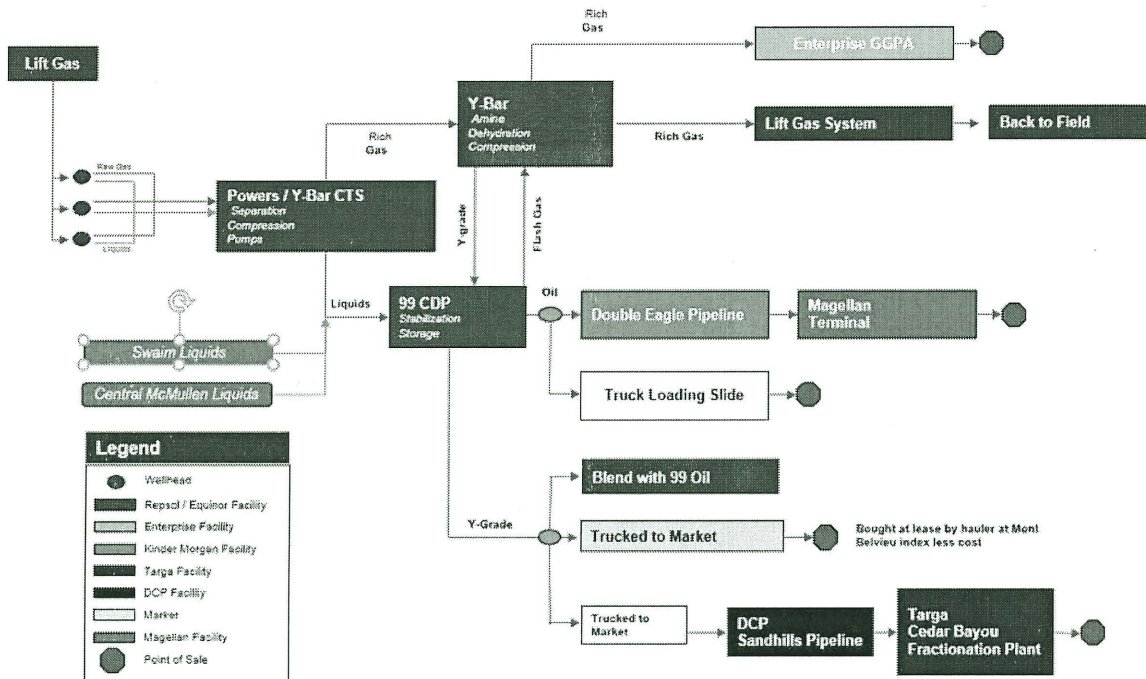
Lift Gas

Raw Gas

Liquids

Powers / Y-Bar CTS
Separation
Compression
Pumps

Rich Gas

Y-Bar
Amine
Dehydration
Compression

Rich Gas

Enterprise GGPA

Rich Gas

Lift Gas System

Back to Field

Y-grade

Flash Gas

Liquids

99 CDP
Stabilization
Storage

Oil

Double Eagle Pipeline

Magellan Terminal

Truck Loading Slide

Swaim Liquids

Central McMullen Liquids

Legend

Wellhead
Repsol / Equinor Facility
Enterprise Facility
Kinder Morgan Facility
Targa Facility
DCP Facility
Market
Magellan Facility
Point of Sale

Blend with 99 Oil

Y-Grade

Trucked to Market

Bought at lease by hauler at Mont Belvieu index less cost

Trucked to Market

DCP
Sandhills Pipeline

Targa
Cedar Bayou
Fractionation Plant